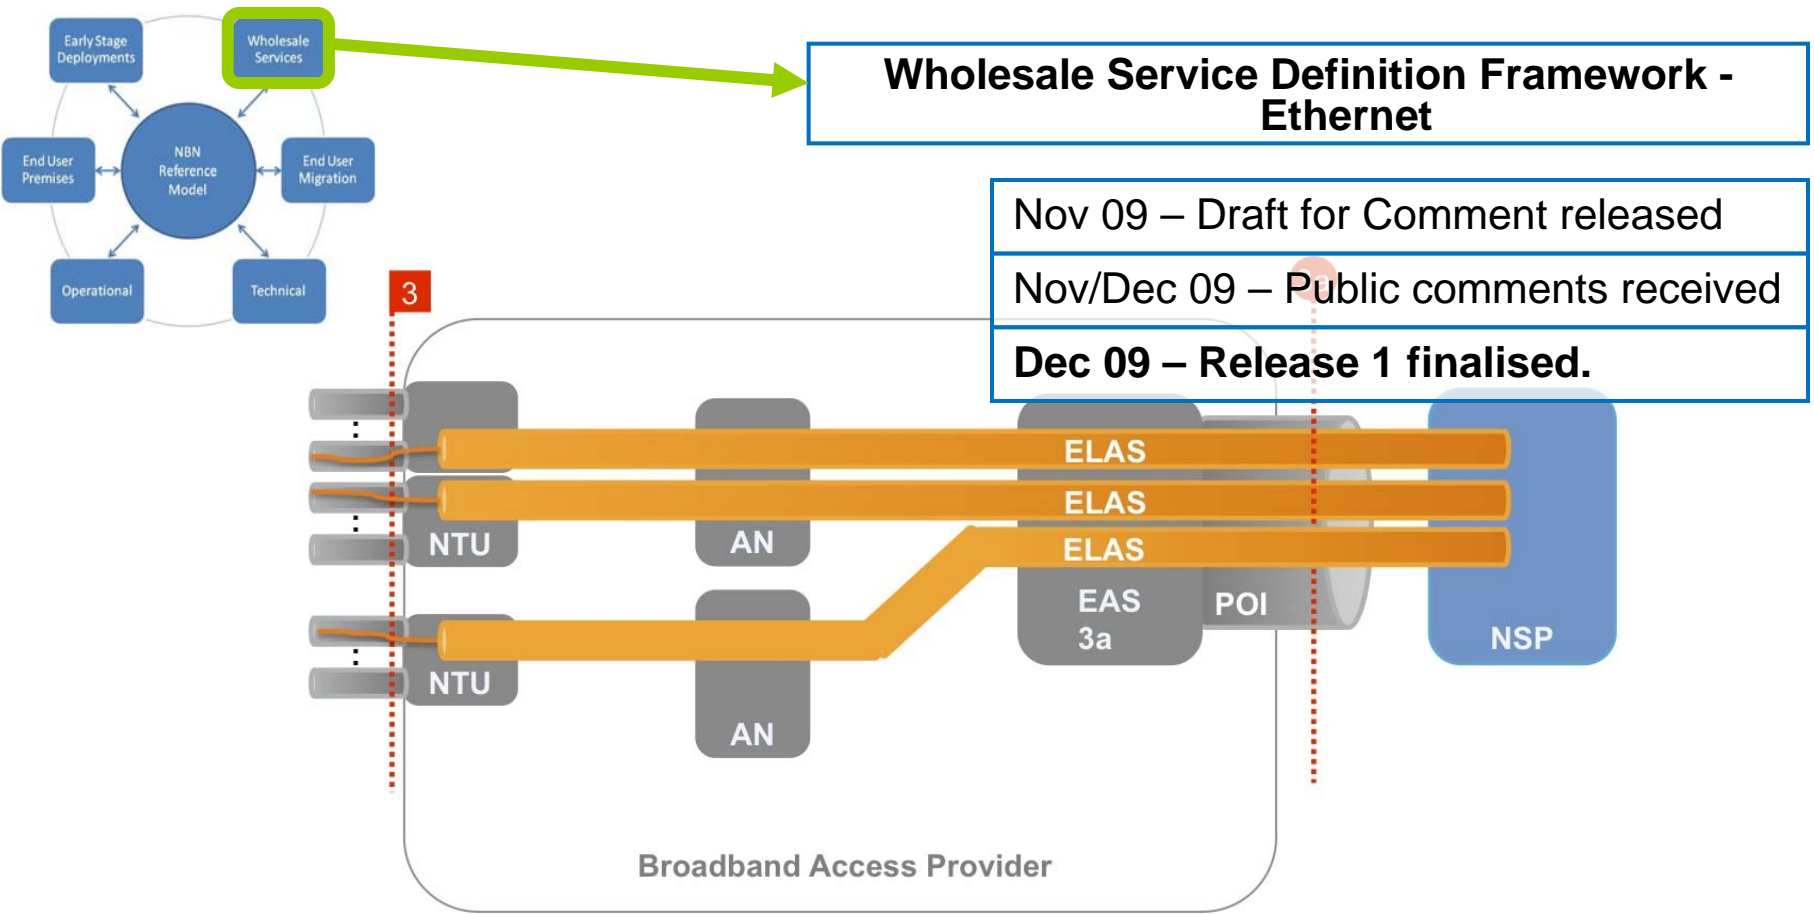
Early Stage Deployments

Wholesale Services

End User Premises

NBN Reference Model

End User Migration

Operational

Technical

Wholesale Service Definition Framework - Ethernet

Nov 09 – Draft for Comment released

Nov/Dec 09 – Public comments received

Dec 09 – Release 1 finalised.

3

NTU

NTU

AN

AN

ELAS

ELAS

ELAS

EAS 3a

POI

NSP

Broadband Access Provider